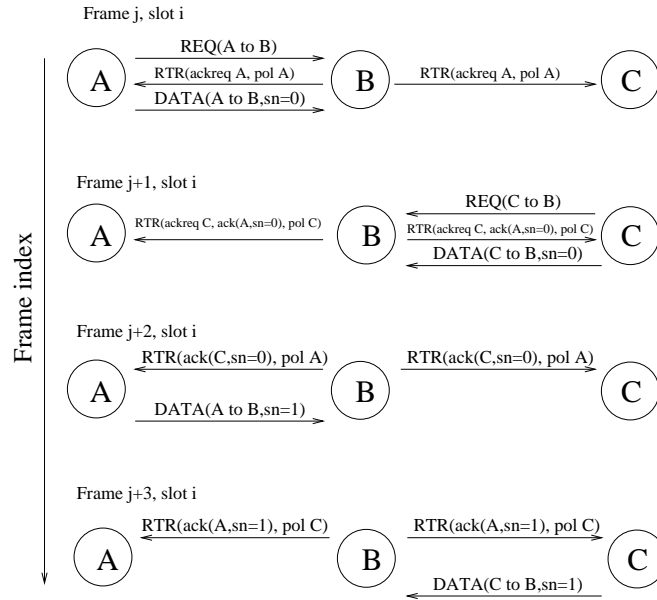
Frame index

Frame j, slot i

REQ(A to B)

A

RTR(ackreq A, pol A)

B

RTR(ackreq A, pol A)

C

DATA(A to B,sn=0)

Frame j+1, slot i

REQ(C to B)

A

RTR(ackreq C, ack(A,sn=0), pol C)

B

RTR(ackreq C, ack(A,sn=0), pol C)

C

DATA(C to B,sn=0)

Frame j+2, slot i

RTR(ack(C,sn=0), pol A)

RTR(ack(C,sn=0), pol A)

A

B

C

DATA(A to B,sn=1)

Frame j+3, slot i

RTR(ack(A,sn=1), pol C)

RTR(ack(A,sn=1), pol C)

A

B

C

DATA(C to B,sn=1)